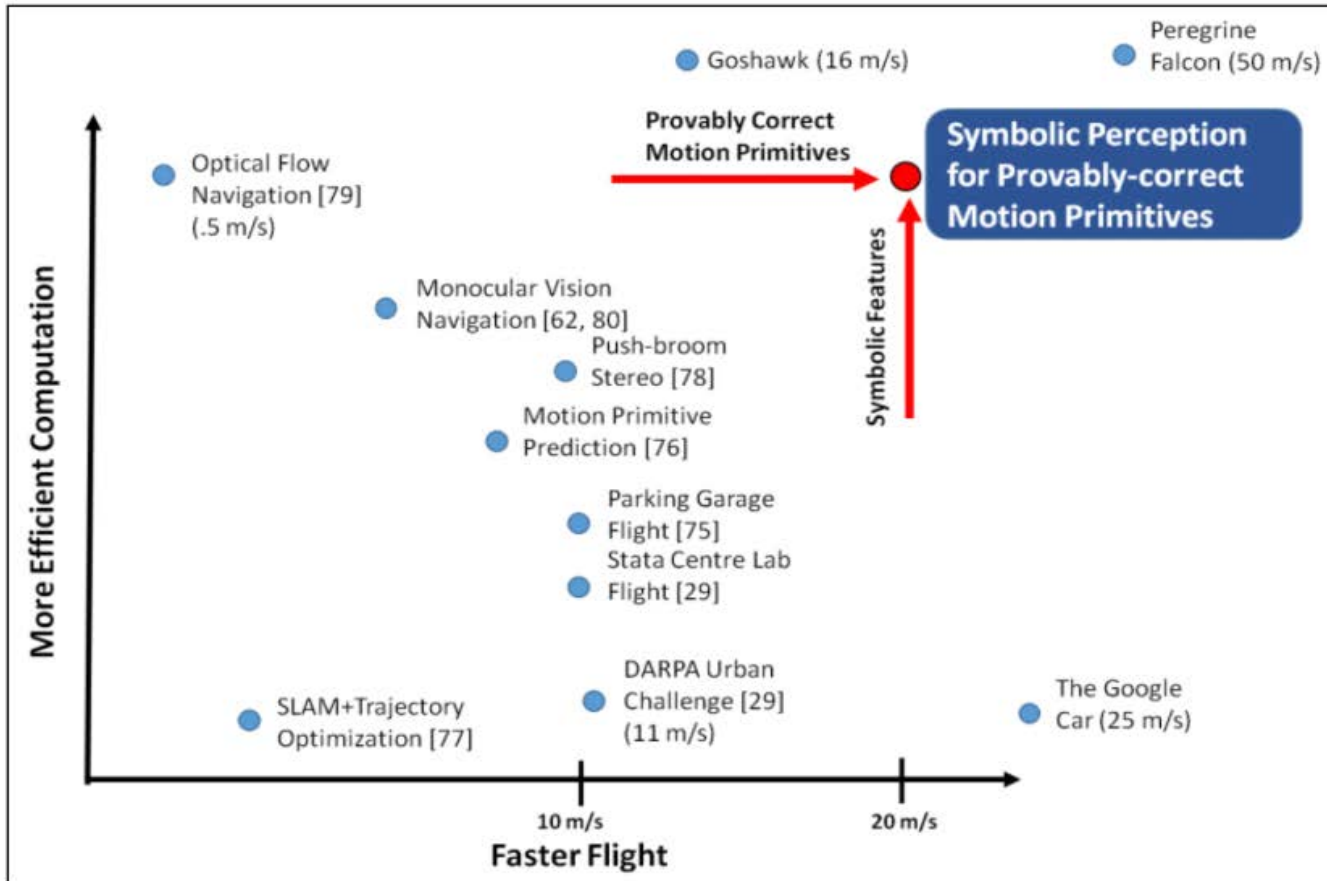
Goshawk (16 m/s)

Peregrine Falcon (50 m/s)

Provably Correct Motion Primitives

Symbolic Perception for Provably-correct Motion Primitives

Symbolic Features

Optical Flow Navigation [79] (.5 m/s)

Monocular Vision Navigation [62, 80]

Push-broom Stereo [78]

Motion Primitive Prediction [76]

Parking Garage Flight [75]

Stata Centre Lab Flight [29]

DARPA Urban Challenge [29] (11 m/s)

SLAM+Trajectory Optimization [77]

The Google Car (25 m/s)

More Efficient Computation

10 m/s

20 m/s

Faster Flight